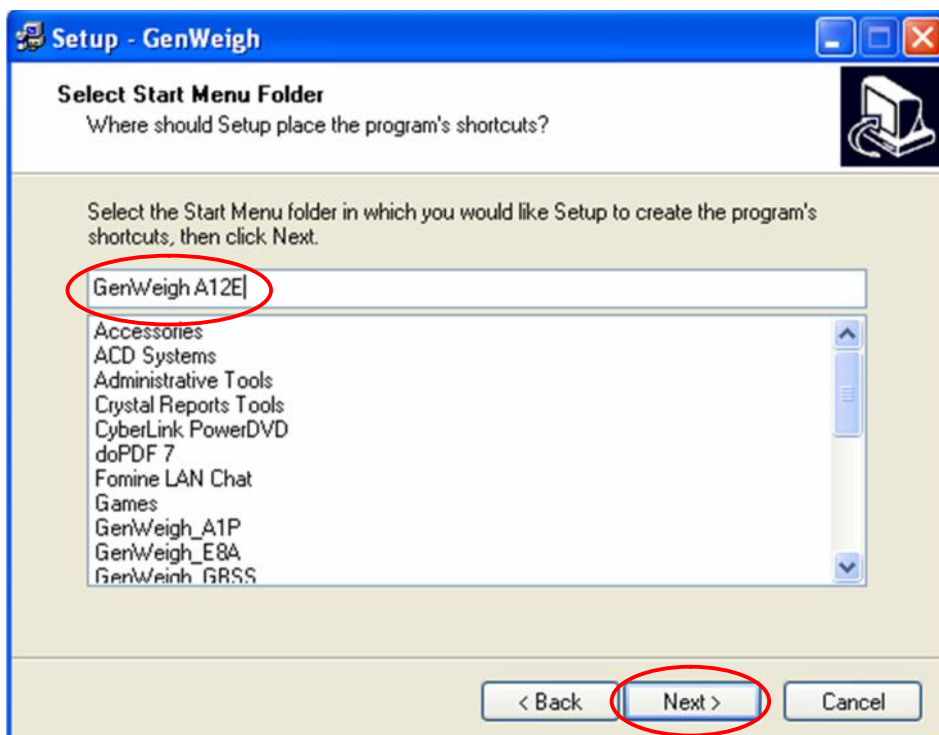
Setup - GenWeigh

Select Start Menu Folder
Where should Setup place the program's shortcuts?

Select the Start Menu folder in which you would like Setup to create the program's shortcuts, then click Next.

GenWeigh A12E

Accessories
ACD Systems
Administrative Tools
Crystal Reports Tools
CyberLink PowerDVD
doPDF 7
Fomine LAN Chat
Games
GenWeigh_A1P
GenWeigh_E8A
GenWeigh_GBSS

< Back
Next >
Cancel